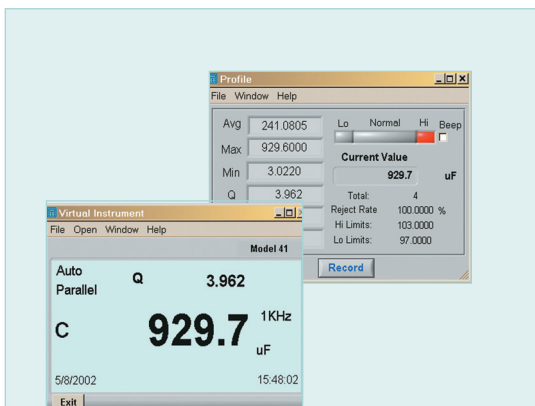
Profile

File Window Help

Avg 241.0805
Max 929.6000
Min 3.0220
Q 3.962

Lo Normal Hi Beep

Current Value

929.7 uF

Total: 4
Reject Rate 100.0000 %
Hi Limits: 103.0000
Lo Limits: 97.0000

Record

Virtual Instrument

File Open Window Help

Model 41

Auto
Parallel

Q 3.962

C 929.7 1KHz uF

5/8/2002 15:48:02

Exit